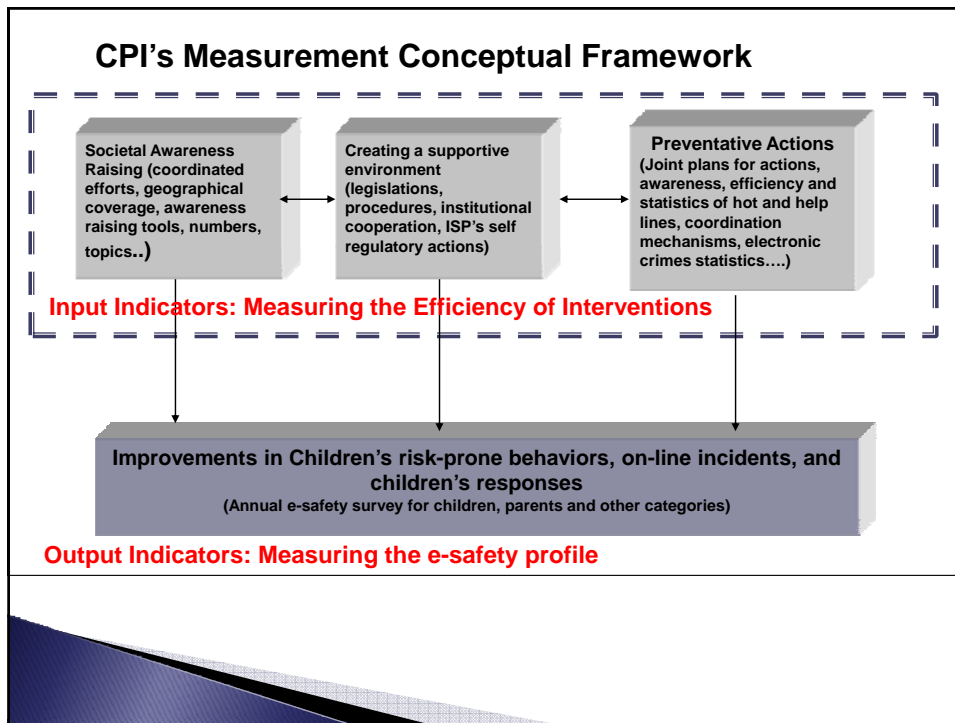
CPI’s Measurement Conceptual Framework

Societal Awareness Raising (coordinated efforts, geographical coverage, awareness raising tools, numbers, topics..)

Creating a supportive environment (legislations, procedures, institutional cooperation, ISP’s self regulatory actions)

Preventative Actions
(Joint plans for actions, awareness, efficiency and statistics of hot and help lines, coordination mechanisms, electronic crimes statistics….)

Input Indicators: Measuring the Efficiency of Interventions

Improvements in Children’s risk-prone behaviors, on-line incidents, and children’s responses
(Annual e-safety survey for children, parents and other categories)

Output Indicators: Measuring the e-safety profile